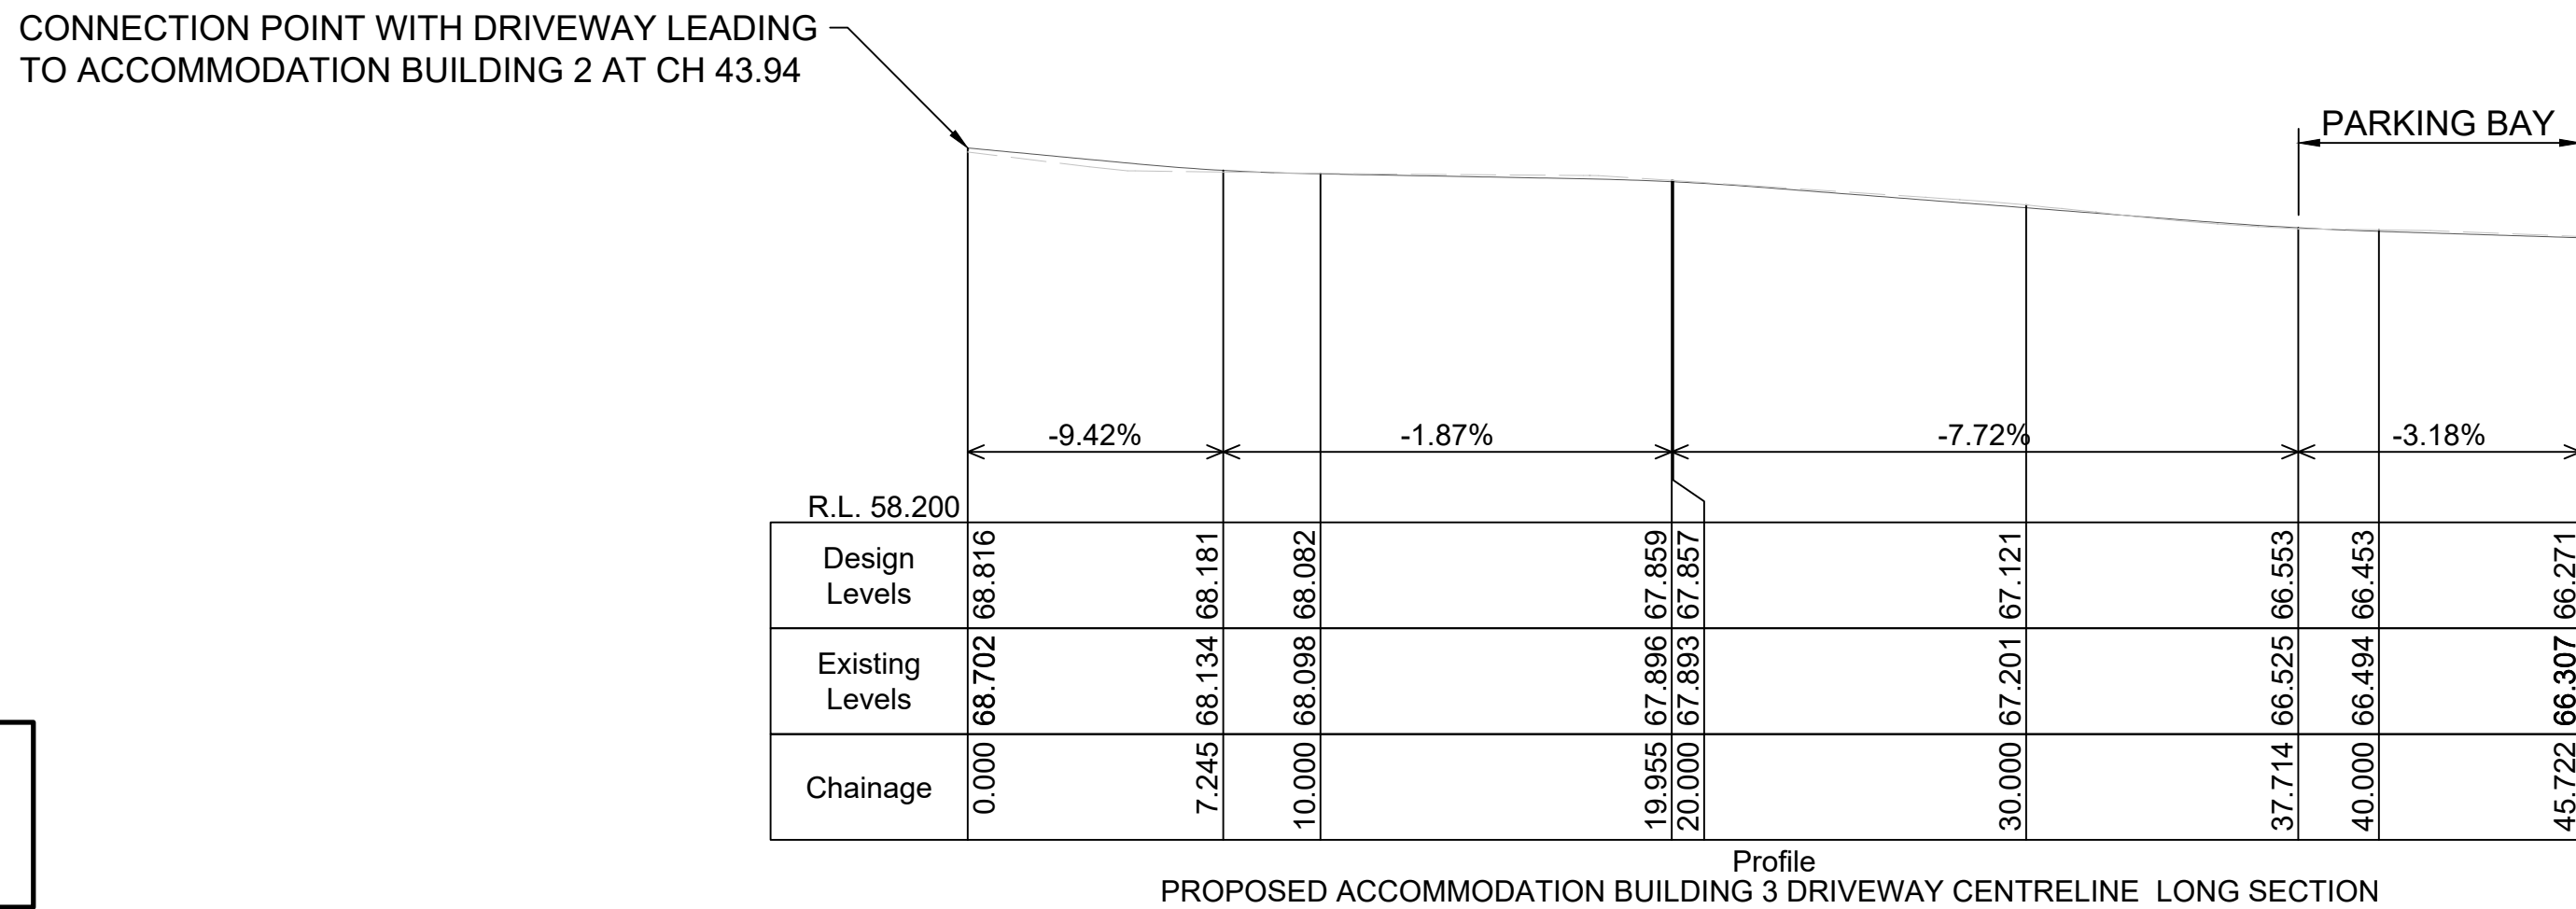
CONNECTION POINT WITH DRIVEWAY LEADING TO ACCOMMODATION BUILDING 2 AT CH 43.94

PARKING BAY

-9.42%
-1.87%
-7.72%
-3.18%

R.L. 58.200

| Design Levels | 68.816 | 68.181 | 68.082 | 67.859 | 67.857 | 67.121 | 66.553 | 66.453 | 66.271 |
|---|---|---|---|---|---|---|---|---|---|
| Existing Levels | 68.702 | 68.134 | 68.098 | 67.896 | 67.893 | 67.201 | 66.525 | 66.494 | 66.307 |
| Chainage | 0.000 | 7.245 | 10.000 | 19.955 | 20.000 | 30.000 | 37.714 | 40.000 | 45.722 |

Profile
PROPOSED ACCOMMODATION BUILDING 3 DRIVEWAY CENTRELINE LONG SECTION